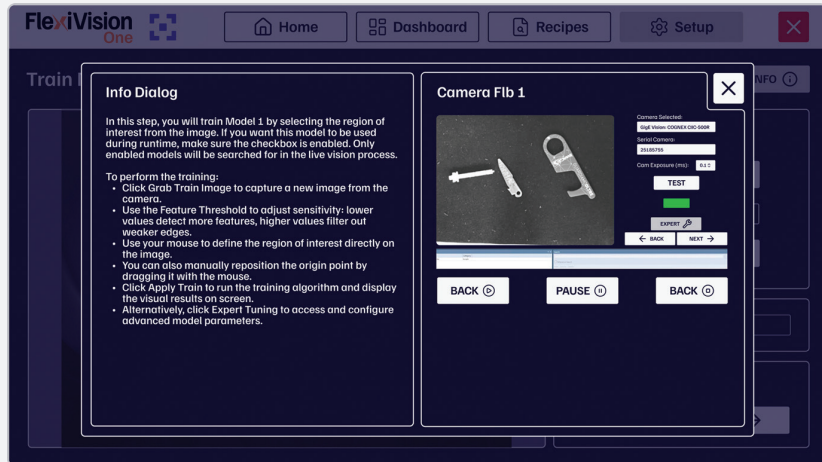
FlexiVision One

Home

Dashboard

Recipes

Setup

Train

INFO

Info Dialog

In this step, you will train Model 1 by selecting the region of interest from the image. If you want this model to be used during runtime, make sure the checkbox is enabled. Only enabled models will be searched for in the live vision process.

To perform the training:
• Click Grab Train Image to capture a new image from the camera.
• Use the Feature Threshold to adjust sensitivity: lower values detect more features, higher values filter out weaker edges.
• Use your mouse to define the region of interest directly on the image.
• You can also manually reposition the origin point by dragging it with the mouse.
• Click Apply Train to run the training algorithm and display the visual results on screen.
• Alternatively, click Expert Tuning to access and configure advanced model parameters.

Camera Flb 1

Camera Selected:
GigE Vision: COGNEX CIC-500R

Serial Camera:
25105795

Cam Exposure (ms): 8.0

TEST

EXPERT

← BACK

NEXT →

BACK

PAUSE

BACK